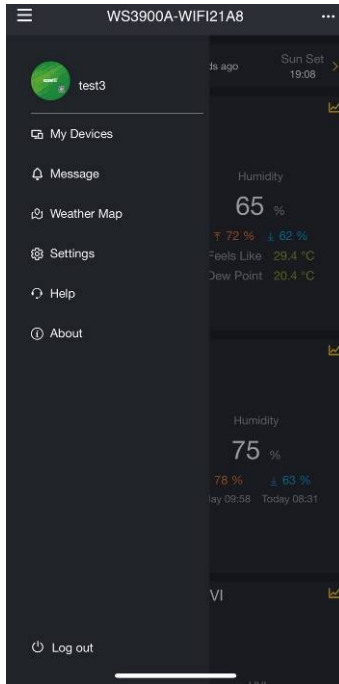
WS3900A-WIFI21A8

test3

ds ago

Sun Set
19:08

My Devices

Message

Weather Map

Settings

Help

About

Humidity
65 %
↑ 72 % ↓ 62 %
Feels Like 29.4 °C
Dew Point 20.4 °C

Humidity
75 %
78 % ↓ 63 %
lay 09:58 Today 08:31

VI

Log out